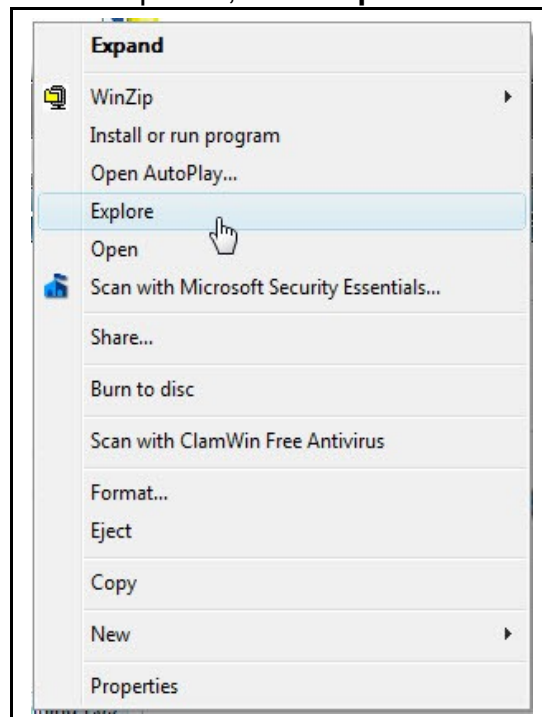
Expand

WinZip
Install or run program
Open AutoPlay...
Explore
Open
Scan with Microsoft Security Essentials...

Share...

Burn to disc

Scan with ClamWin Free Antivirus

Format...
Eject

Copy

New

Properties